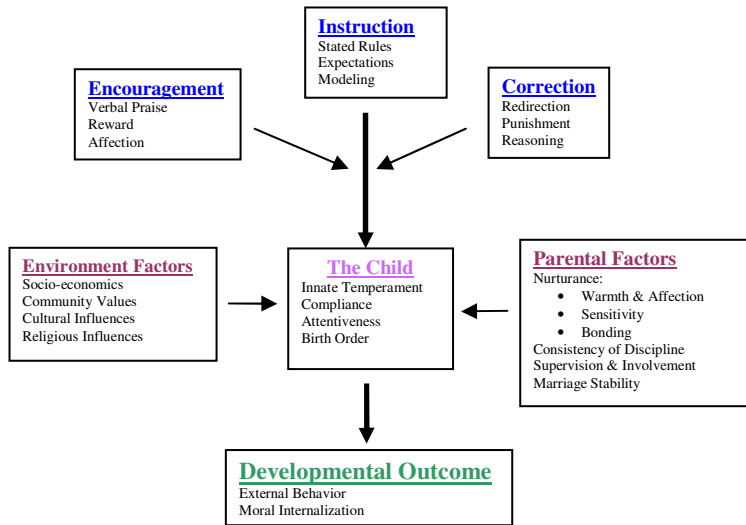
Instruction
Stated Rules
Expectations
Modeling

Encouragement
Verbal Praise
Reward
Affection

Correction
Redirection
Punishment
Reasoning

Environment Factors
Socio-economics
Community Values
Cultural Influences
Religious Influences

The Child
Innate Temperament
Compliance
Attentiveness
Birth Order

Parental Factors
Nurturance:
- Warmth & Affection
- Sensitivity
- Bonding
Consistency of Discipline
Supervision & Involvement
Marriage Stability

Developmental Outcome
External Behavior
Moral Internalization